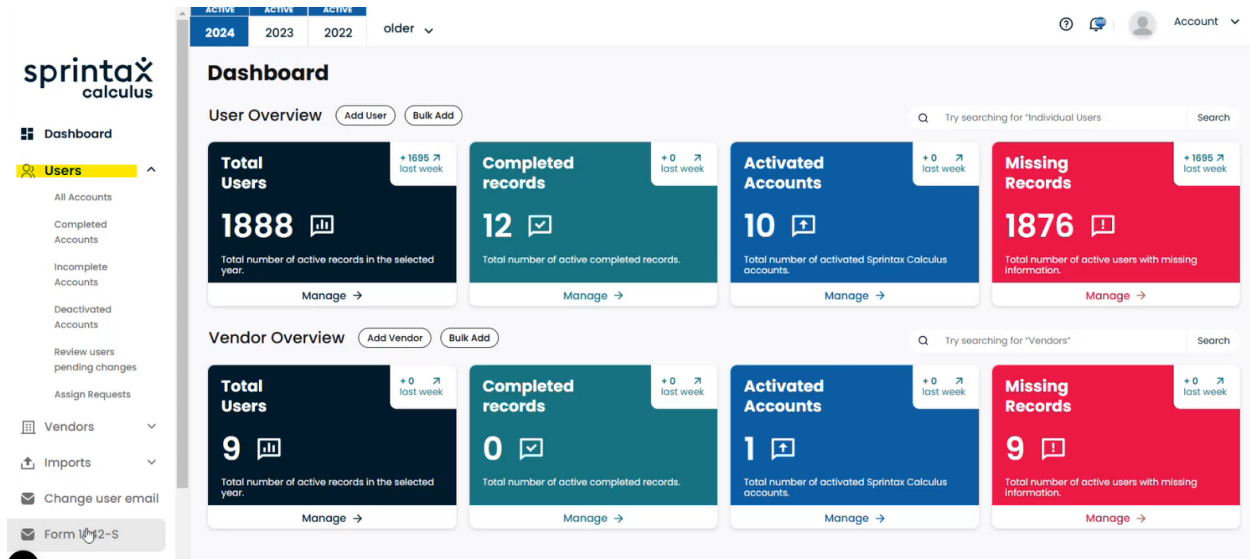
sprintax calculus

Dashboard
Users
All Accounts
Completed Accounts
Incomplete Accounts
Deactivated Accounts
Review users pending changes
Assign Requests
Vendors
Imports
Change user email
Form 1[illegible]2-S

ACTIVE 2024 | ACTIVE 2023 | ACTIVE 2022 | older

Account

Dashboard

User Overview
Add User
Bulk Add
Try searching for "Individual Users"
Search

Total Users
+1695 last week
1888
Total number of active records in the selected year.
Manage →

Completed records
+0 last week
12
Total number of active completed records.
Manage →

Activated Accounts
+0 last week
10
Total number of activated Sprintax Calculus accounts.
Manage →

Missing Records
+1695 last week
1876
Total number of active users with missing information.
Manage →

Vendor Overview
Add Vendor
Bulk Add
Try searching for "Vendors"
Search

Total Users
+0 last week
9
Total number of active records in the selected year.
Manage →

Completed records
+0 last week
0
Total number of active completed records.
Manage →

Activated Accounts
+0 last week
1
Total number of activated Sprintax Calculus accounts.
Manage →

Missing Records
+0 last week
9
Total number of active users with missing information.
Manage →